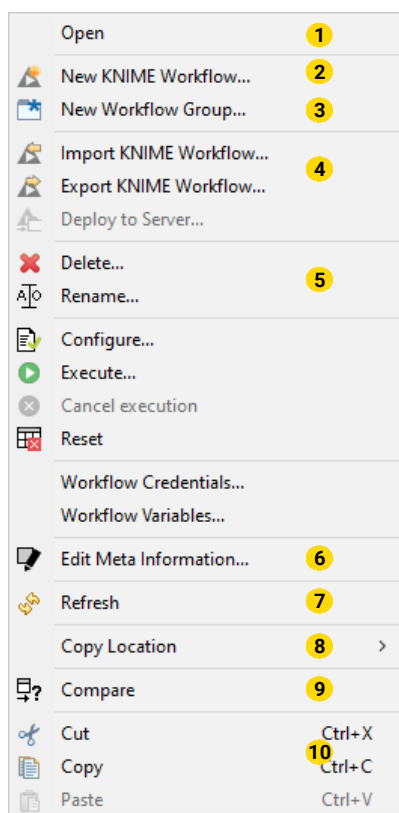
Open 1

New KNIME Workflow... 2

New Workflow Group... 3

Import KNIME Workflow... 4

Export KNIME Workflow...

Deploy to Server...

Delete... 5

Rename...

Configure...

Execute...

Cancel execution

Reset

Workflow Credentials...

Workflow Variables...

Edit Meta Information... 6

Refresh 7

Copy Location 8 ›

Compare 9

Cut Ctrl+X

Copy 10 Ctrl+C

Paste Ctrl+V